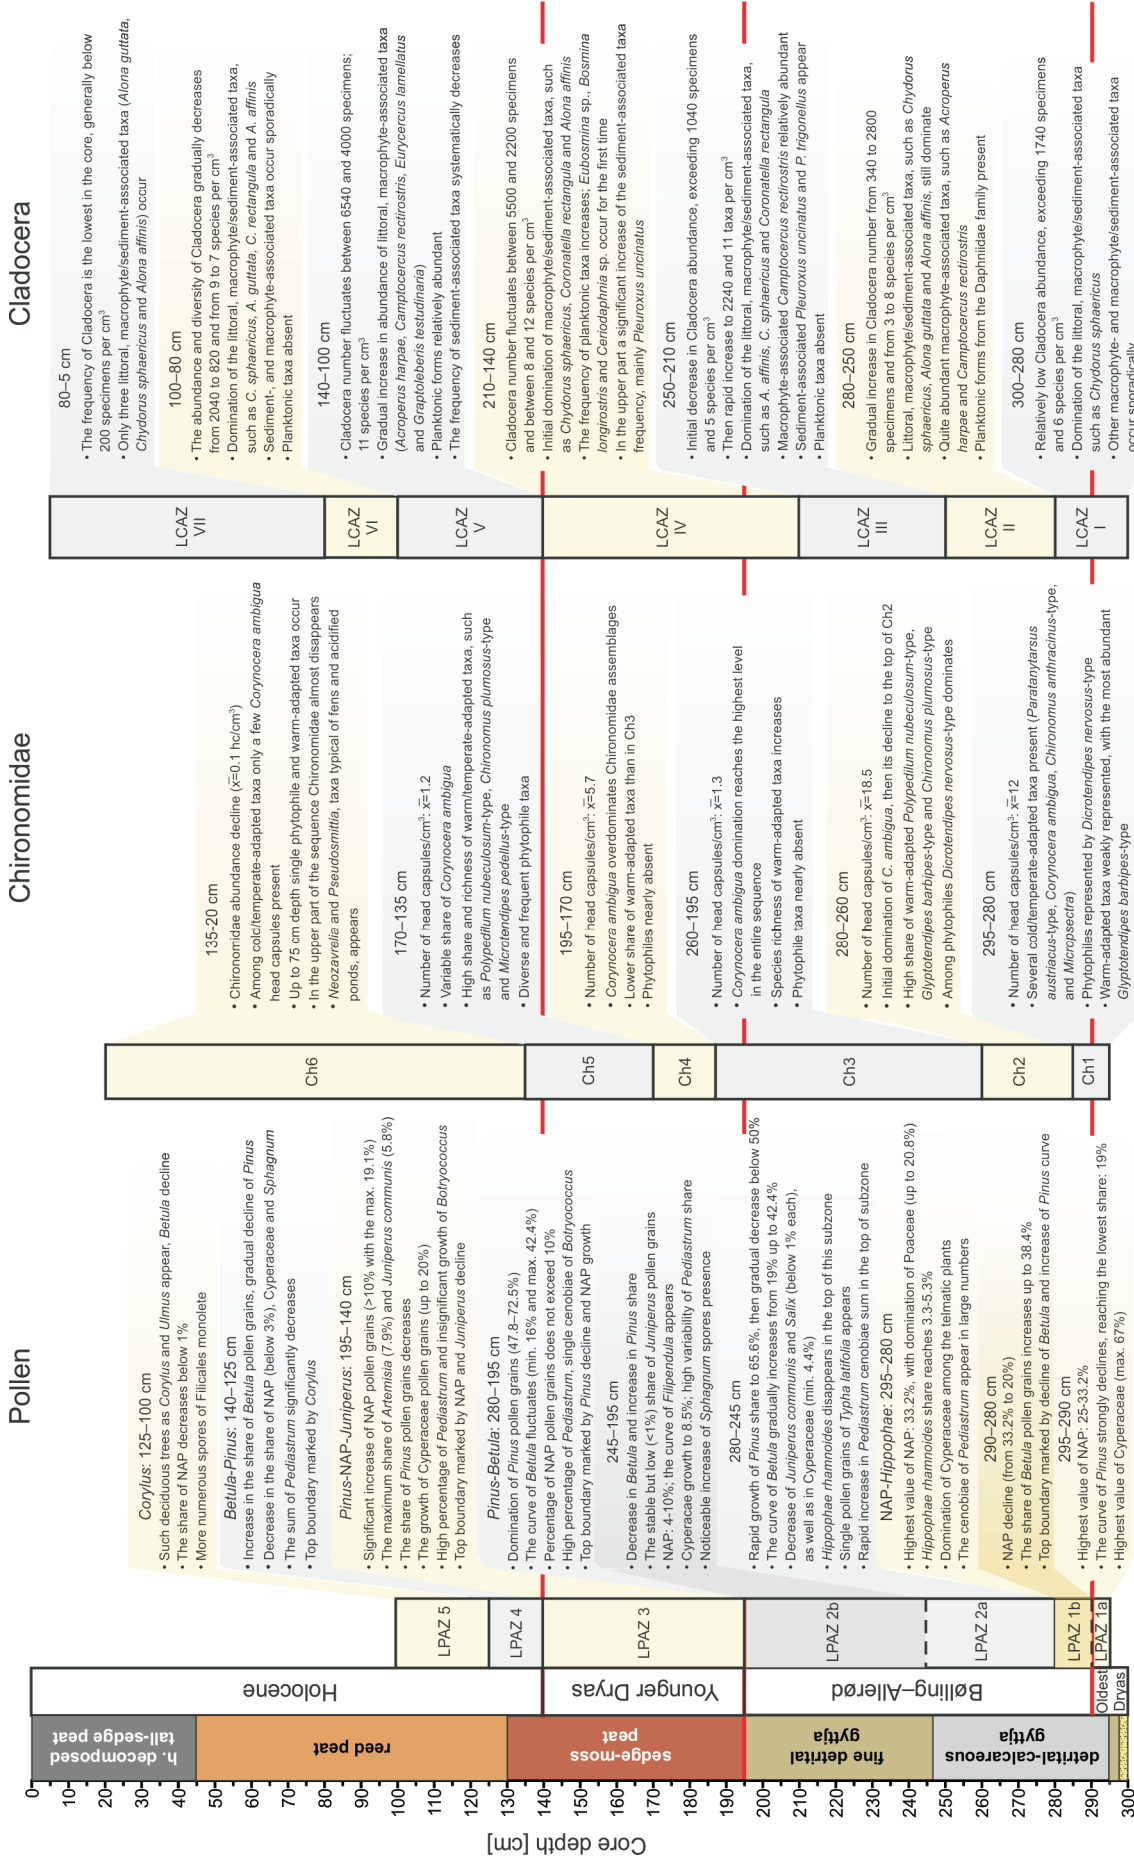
Core depth [cm]

0 10 20 30 40 50 60 70 80 90 100 110 120 130 140 150 160 170 180 190 200 210 220 230 240 250 260 270 280 290 300

h. decomposed tall-sedge peat
reed peat
sedge-moss peat
fine detrital gyttja
detrital-calcareous gyttja

Holocene
Younger Dryas
Bølling–Allerød
Oldest Dryas

LPAZ 5
LPAZ 4
LPAZ 3
LPAZ 2b
LPAZ 2a
LPAZ 1b
LPAZ 1a

Pollen

*Corylus*: 125–100 cm
• Such deciduous trees as *Corylus* and *Ulmus* appear, *Betula* decline
• The share of NAP decreases below 1%
• More numerous spores of Filicales monolete

*Betula-Pinus*: 140–125 cm
• Increase in the share of *Betula* pollen grains, gradual decline of *Pinus*
• Decrease in the share of NAP (below 3%), Cyperaceae and *Sphagnum*
• The sum of *Pediastrum* significantly decreases
• Top boundary marked by *Corylus*

*Pinus*-NAP-*Juniperus*: 195–140 cm
• Significant increase of NAP pollen grains (>10% with the max. 19.1%)
• The maximum share of *Artemisia* (7.9%) and *Juniperus communis* (5.8%)
• The share of *Pinus* pollen grains decreases
• The growth of Cyperaceae pollen grains (up to 20%)
• High percentage of *Pediastrum* and insignificant growth of *Botryococcus*
• Top boundary marked by NAP and *Juniperus* decline

*Pinus-Betula*: 280–195 cm
• Domination of *Pinus* pollen grains (47.8–72.5%)
• The curve of *Betula* fluctuates (min. 16% and max. 42.4%)
• Percentage of NAP pollen grains does not exceed 10%
• High percentage of *Pediastrum*, single cenobiae of *Botryococcus*
• Top boundary marked by *Pinus* decline and NAP growth

245–195 cm
• Decrease in *Betula* and increase in *Pinus* share
• NAP: 4-10%; the curve of *Filipendula* appears
• The stable but low (<1%) share of *Juniperus* pollen grains
• Cyperaceae growth to 8.5%; high variability of *Pediastrum* share
• Noticeable increase of *Sphagnum* spores presence

280–245 cm
• Rapid growth of *Pinus* share to 65.6%, then gradual decrease below 50%
• The curve of *Betula* gradually increases from 19% up to 42.4%
• Decrease of *Juniperus communis* and *Salix* (below 1% each), as well as in Cyperaceae (min. 4.4%)
• *Hippophae rhamnoides* disappears in the top of this subzone
• Single pollen grains of *Typha latifolia* appears
• Rapid increase in *Pediastrum* cenobiae sum in the top of subzone

NAP-*Hippophae*: 295–280 cm

290–280 cm
• Highest value of NAP: 33.2%, with domination of Poaceae (up to 20.8%)
• *Hippophae rhamnoides* share reaches 3.3-5.3%
• Domination of Cyperaceae among the telmatic plants
• The cenobiae of *Pediastrum* appear in large numbers
• NAP decline (from 33.2% to 20%)
• The share of *Betula* pollen grains increases up to 38.4%
• Top boundary marked by decline of *Betula* and increase of *Pinus* curve

295–290 cm
• Highest value of NAP: 25-33.2%
• The curve of *Pinus* strongly declines, reaching the lowest share: 19%
• Highest value of Cyperaceae (max. 67%)

Ch6
Ch5
Ch4
Ch3
Ch2
Ch1

Chironomidae

135-20 cm
• Chironomidae abundance decline ($\bar{x}$=0.1 hc/cm³)
• Among colc/temperate-adapted taxa only a few *Corynocera ambigua* head capsules present
• Up to 75 cm depth single phytophile and warm-adapted taxa occur
• In the upper part of the sequence Chironomidae almost disappears
• *Neozavrelia* and *Pseudosmittia*, taxa typical of fens and acidified ponds, appears

170–135 cm
• Number of head capsules/cm³: $\bar{x}$=1.2
• Variable share of *Corynocera ambigua*
• High share and richness of warm/temperate-adapted taxa, such as *Polypedilum nubeculosum*-type, *Chironomus plumosus*-type and *Microtendipes pedellus*-type
• Diverse and frequent phytophile taxa

195–170 cm
• Number of head capsules/cm³: $\bar{x}$=5.7
• *Corynocera ambigua* overdominates Chironomidae assemblages
• Lower share of warm-adapted taxa than in Ch3
• Phytophiles nearly absent

260–195 cm
• Number of head capsules/cm³: $\bar{x}$=1.3
• *Corynocera ambigua* domination reaches the highest level in the entire sequence
• Species richness of warm-adapted taxa increases
• Phytophile taxa nearly absent

280–260 cm
• Number of head capsules/cm³: $\bar{x}$=18.5
• Initial domination of *C. ambigua*, then its decline to the top of Ch2
• High share of warm-adapted *Polypedilum nubeculosum*-type, *Glyptotendipes barbipes*-type and *Chironomus plumosus*-type
• Among phytophiles *Dicrotendipes nervosus*-type dominates

295–280 cm
• Number of head capsules/cm³: $\bar{x}$=12
• Several cold/temperate-adapted taxa present (*Paratanytarsus austriacus*-type, *Corynocera ambigua*, *Chironomus anthracinus*-type, and *Micropsectra*)
• Phytophiles represented by *Dicrotendipes nervosus*-type
• Warm-adapted taxa weakly represented, with the most abundant *Glyptotendipes barbipes*-type

LCAZ VII
LCAZ VI
LCAZ V
LCAZ IV
LCAZ III
LCAZ II
LCAZ I

Cladocera

80–5 cm
• The frequency of Cladocera is the lowest in the core, generally below 200 specimens per cm³
• Only three littoral, macrophyte/sediment-associated taxa (*Alona guttata*, *Chydorus sphaericus* and *Alona affinis*) occur

100–80 cm
• The abundance and diversity of Cladocera gradually decreases from 2040 to 820 and from 9 to 7 species per cm³
• Domination of the littoral, macrophyte/sediment-associated taxa, such as *C. sphaericus*, *A. guttata*, *C. rectangula* and *A. affinis*
• Sediment-, and macrophyte-associated taxa occur sporadically
• Planktonic taxa absent

140–100 cm
• Cladocera number fluctuates between 6540 and 4000 specimens; 11 species per cm³
• Gradual increase in abundance of littoral, macrophyte-associated taxa (*Acroperus harpae*, *Camptocercus rectirostris*, *Eurycercus lamellatus* and *Graptoleberis testudinaria*)
• Planktonic forms relatively abundant
• The frequency of sediment-associated taxa systematically decreases

210–140 cm
• Cladocera number fluctuates between 5500 and 2200 specimens and between 8 and 12 species per cm³
• Initial domination of macrophyte/sediment-associated taxa, such as *Chydorus sphaericus*, *Coronatella rectangula* and *Alona affinis*
• The frequency of planktonic taxa increases; *Eubosmina* sp., *Bosmina longirostris* and *Ceriodaphnia* sp. occur for the first time
• In the upper part a significant increase of the sediment-associated taxa frequency, mainly *Pleuroxus uncinatus*

250–210 cm
• Initial decrease in Cladocera abundance, exceeding 1040 specimens and 5 species per cm³
• Then rapid increase to 2240 and 11 taxa per cm³
• Domination of the littoral, macrophyte/sediment-associated taxa, such as *A. affinis*, *C. sphaericus* and *Coronatella rectangula*
• Macrophyte-associated *Camptocercus rectirostris* relatively abundant
• Sediment-associated *Pleuroxus uncinatus* and *P. trigonellus* appear
• Planktonic taxa absent

280–250 cm
• Gradual increase in Cladocera number from 340 to 2800 specimens and from 3 to 8 species per cm³
• Littoral, macrophyte/sediment-associated taxa, such as *Chydorus sphaericus*, *Alona guttata* and *Alona affinis*, still dominate
• Quite abundant macrophyte-associated taxa, such as *Acroperus harpae* and *Camptocercus rectirostris*
• Planktonic forms from the Daphnidae family present

300–280 cm
• Relatively low Cladocera abundance, exceeding 1740 specimens and 6 species per cm³
• Domination of the littoral, macrophyte/sediment-associated taxa such as *Chydorus sphaericus*
• Other macrophyte- and macrophyte/sediment-associated taxa occur sporadically